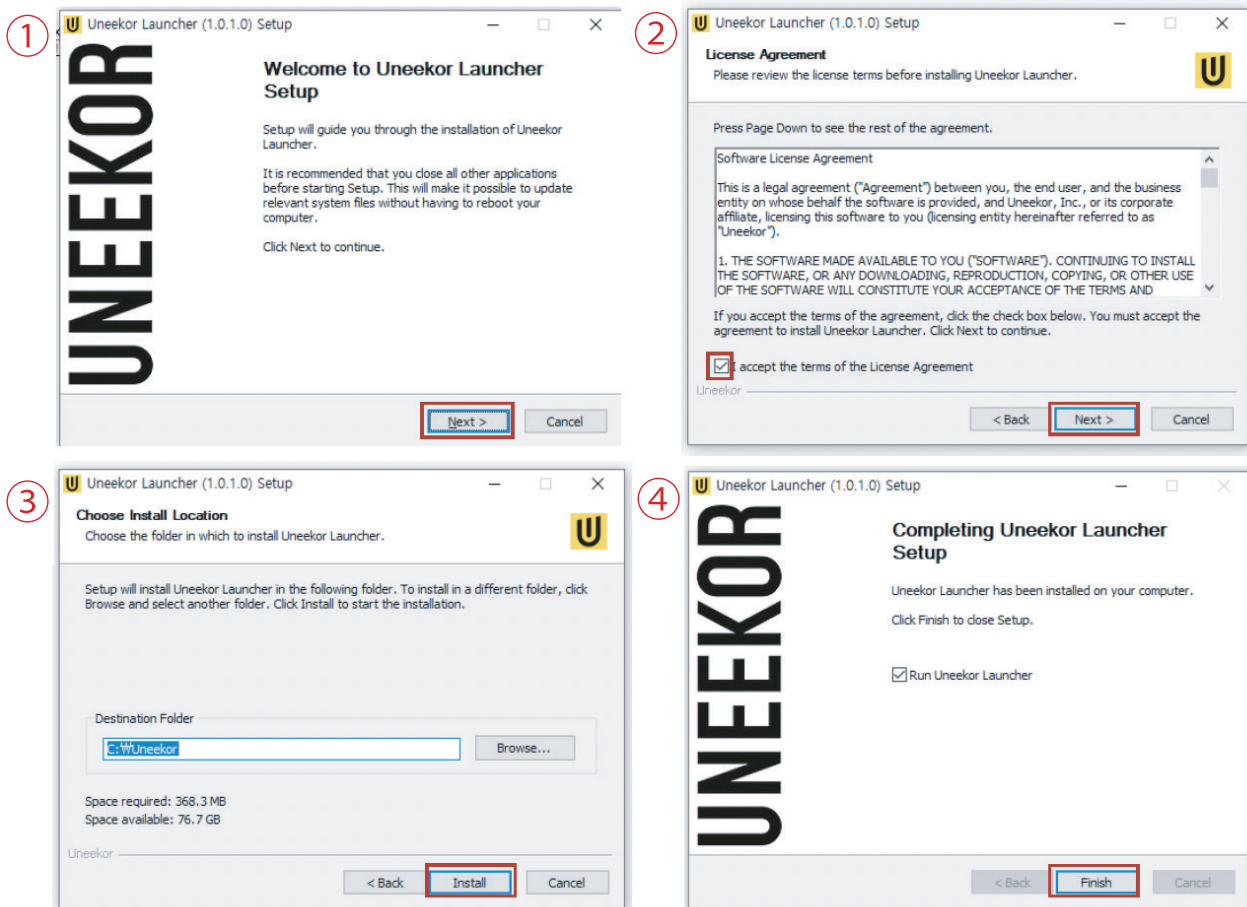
①

Uneekor Launcher (1.0.1.0) Setup

UNEEKOR

Welcome to Uneekor Launcher Setup

Setup will guide you through the installation of Uneekor Launcher.

It is recommended that you close all other applications before starting Setup. This will make it possible to update relevant system files without having to reboot your computer.

Click Next to continue.

Next > Cancel

②

Uneekor Launcher (1.0.1.0) Setup

License Agreement

Please review the license terms before installing Uneekor Launcher.

Press Page Down to see the rest of the agreement.

Software License Agreement

This is a legal agreement ("Agreement") between you, the end user, and the business entity on whose behalf the software is provided, and Uneekor, Inc., or its corporate affiliate, licensing this software to you (licensing entity hereinafter referred to as "Uneekor").

1. THE SOFTWARE MADE AVAILABLE TO YOU ("SOFTWARE"). CONTINUING TO INSTALL THE SOFTWARE, OR ANY DOWNLOADING, REPRODUCTION, COPYING, OR OTHER USE OF THE SOFTWARE WILL CONSTITUTE YOUR ACCEPTANCE OF THE TERMS AND

If you accept the terms of the agreement, click the check box below. You must accept the agreement to install Uneekor Launcher. Click Next to continue.

I accept the terms of the License Agreement

Uneekor

< Back Next > Cancel

③

Uneekor Launcher (1.0.1.0) Setup

Choose Install Location

Choose the folder in which to install Uneekor Launcher.

Setup will install Uneekor Launcher in the following folder. To install in a different folder, click Browse and select another folder. Click Install to start the installation.

Destination Folder

C:\Uneekor

Browse...

Space required: 368.3 MB

Space available: 76.7 GB

Uneekor

< Back Install Cancel

④

Uneekor Launcher (1.0.1.0) Setup

UNEEKOR

Completing Uneekor Launcher Setup

Uneekor Launcher has been installed on your computer.

Click Finish to close Setup.

Run Uneekor Launcher

< Back Finish Cancel